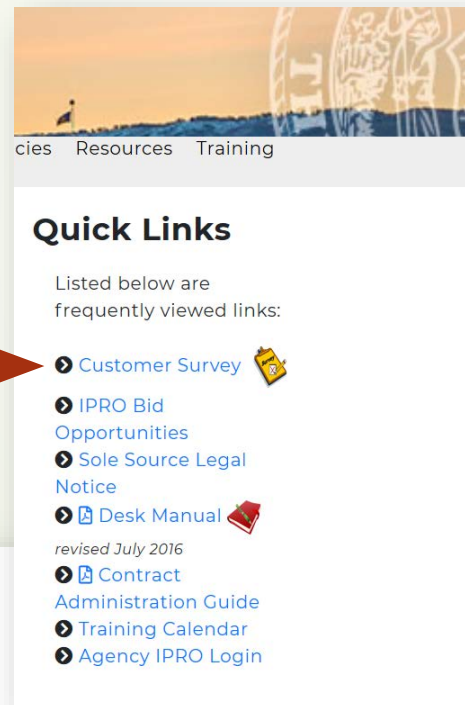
cies Resources Training

Quick Links

Listed below are frequently viewed links:

Customer Survey

IPRO Bid Opportunities

Sole Source Legal Notice

Desk Manual

revised July 2016

Contract Administration Guide

Training Calendar

Agency IPRO Login